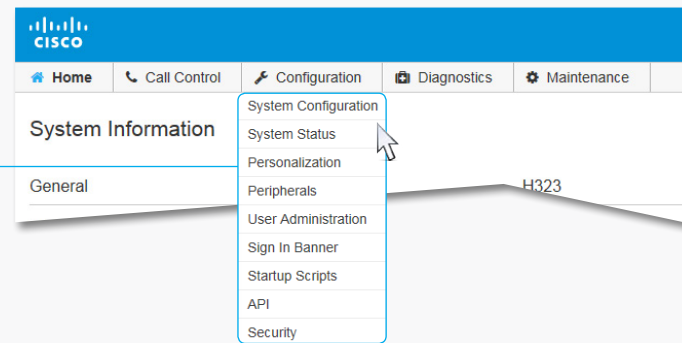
cisco

Home | Call Control | Configuration | Diagnostics | Maintenance

System Configuration
System Status
Personalization
Peripherals
User Administration
Sign In Banner
Startup Scripts
API
Security

System Information

General

H323